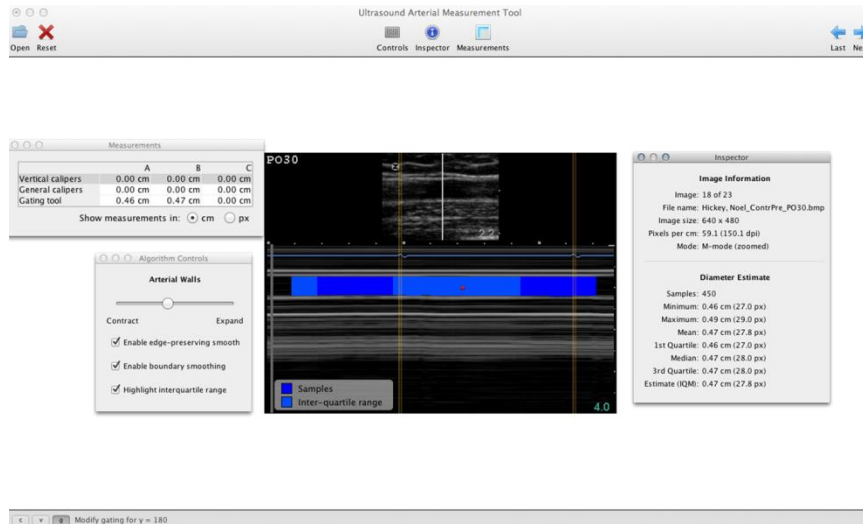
Ultrasound Arterial Measurement Tool

Open Reset

Controls Inspector Measurements

Last Ne

Measurements

| | A | B | C |
|---|---|---|---|
| Vertical calipers | 0.00 cm | 0.00 cm | 0.00 cm |
| General calipers | 0.00 cm | 0.00 cm | 0.00 cm |
| Gating tool | 0.46 cm | 0.47 cm | 0.00 cm |

Show measurements in: cm px

Algorithm Controls

Arterial Walls

Contract Expand

Enable edge-preserving smooth

Enable boundary smoothing

Highlight interquartile range

PO30

2.2

Samples

Inter-quartile range

4.0

Inspector

Image Information

Image: 18 of 23
File name: Hickey, Noel_ContrPre_PO30.bmp
Image size: 640 x 480
Pixels per cm: 59.1 (150.1 dpi)
Mode: M-mode (zoomed)

Diameter Estimate

Samples: 450
Minimum: 0.46 cm (27.0 px)
Maximum: 0.49 cm (29.0 px)
Mean: 0.47 cm (27.8 px)
1st Quartile: 0.46 cm (27.0 px)
Median: 0.47 cm (28.0 px)
3rd Quartile: 0.47 cm (28.0 px)
Estimate (IQM): 0.47 cm (27.8 px)

Modify gating for y = 180